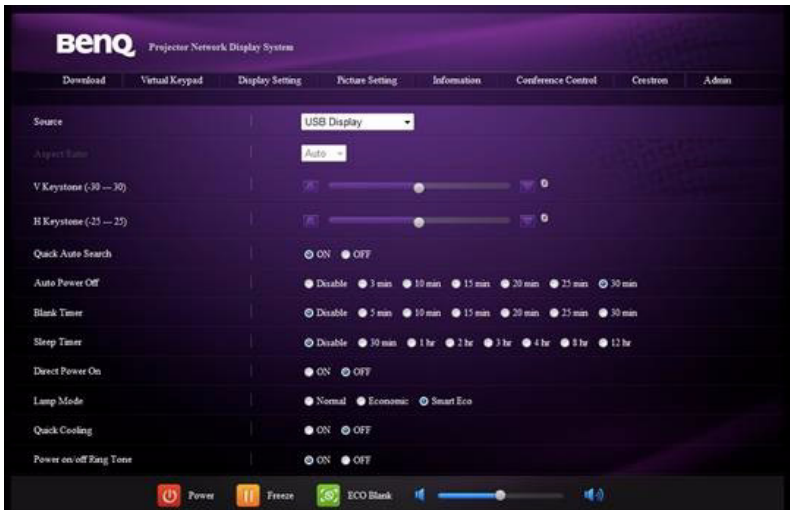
BenQ Projector Network Display System

Download | Virtual Keypad | Display Setting | Picture Setting | Information | Conference Control | Crestron | Admin

| | |
|---|---|
| Source | USB Display |
| Aspect Ratio | Auto |
| V Keystone (-30 --- 30) | 0 |
| H Keystone (-25 --- 25) | 0 |
| Quick Auto Search | ON OFF |
| Auto Power Off | Disable 3 min 10 min 15 min 20 min 25 min 30 min |
| Blank Timer | Disable 5 min 10 min 15 min 20 min 25 min 30 min |
| Sleep Timer | Disable 30 min 1 hr 2 hr 3 hr 4 hr 8 hr 12 hr |
| Direct Power On | ON OFF |
| Lamp Mode | Normal Economic Smart Eco |
| Quick Cooling | ON OFF |
| Power on/off Ring Tone | ON OFF |

Power Freeze ECO Blank